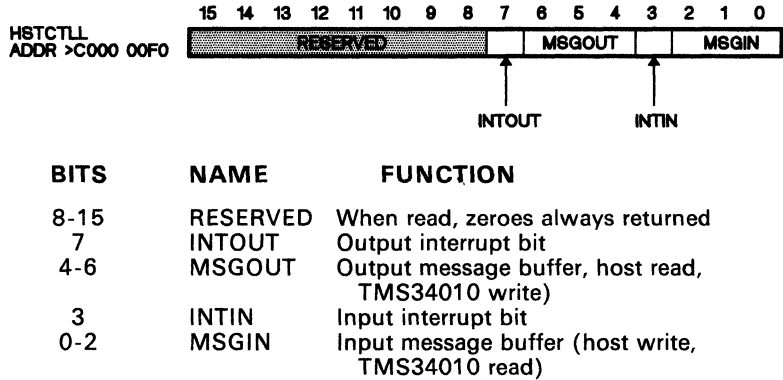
HSTCTLL
ADDR >C000 00F0

15 14 13 12 11 10 9 8 7 6 5 4 3 2 1 0

RESERVED MSGOUT MSGIN

INTOUT INTIN

| BITS | NAME | FUNCTION |
|---|---|---|
| 8-15 | RESERVED | When read, zeroes always returned |
| 7 | INTOUT | Output interrupt bit |
| 4-6 | MSGOUT | Output message buffer, host read, TMS34010 write) |
| 3 | INTIN | Input interrupt bit |
| 0-2 | MSGIN | Input message buffer (host write, TMS34010 read) |